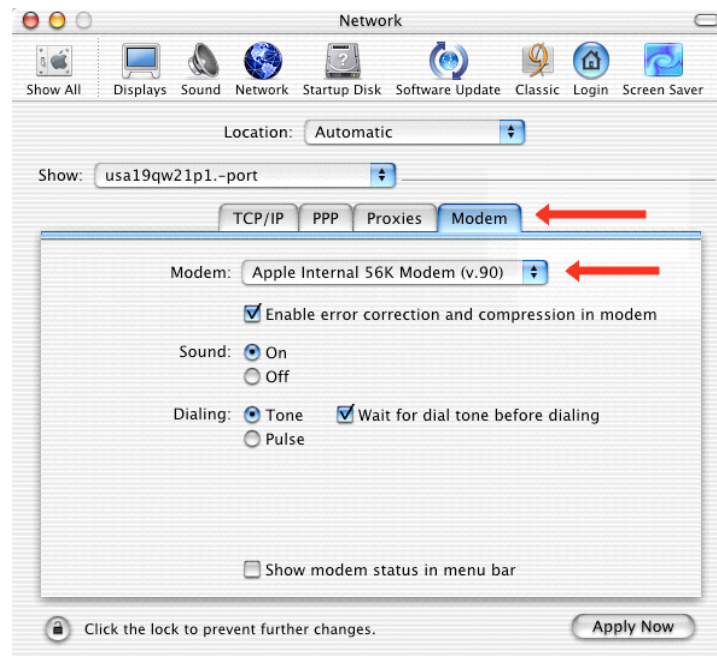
Network

Show All Displays Sound Network Startup Disk Software Update Classic Login Screen Saver

Location: Automatic

Show: usa19qw21p1.-port

TCP/IP PPP Proxies Modem

Modem: Apple Internal 56K Modem (v.90)

Enable error correction and compression in modem

Sound: On
Off

Dialing: Tone Wait for dial tone before dialing
Pulse

Show modem status in menu bar

Click the lock to prevent further changes.

Apply Now